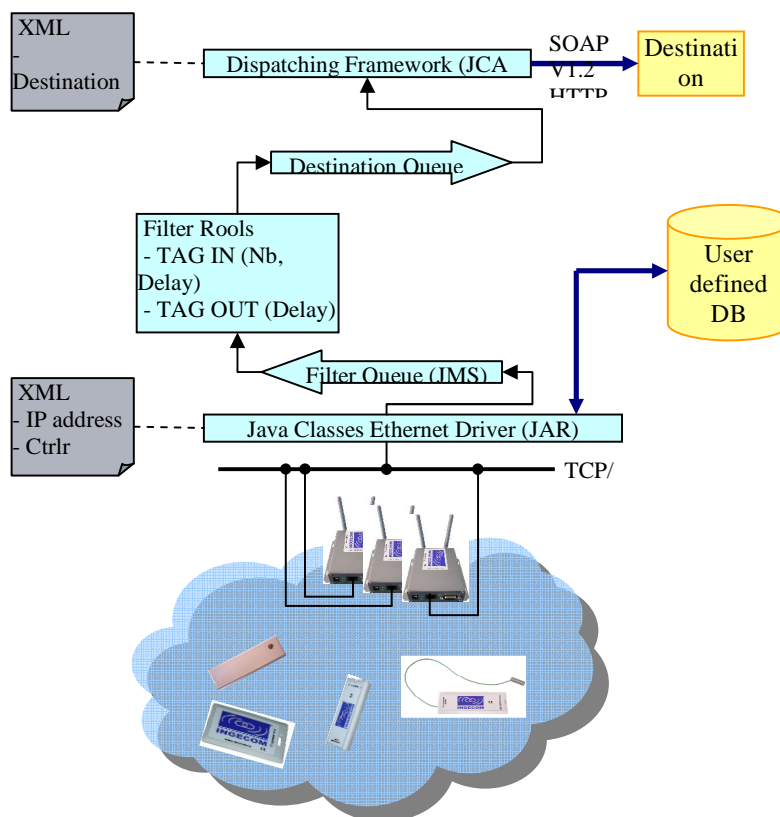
XML
-
Destination

Dispatching Framework (JCA

SOAP
V1.2
HTTP

Destination

Destination Queue

Filter Rools
- TAG IN (Nb, Delay)
- TAG OUT (Delay)

User defined DB

Filter Queue (JMS)

XML
- IP address
- Ctrlr

Java Classes Ethernet Driver (JAR)

TCP/

INGECOM

INGECOM